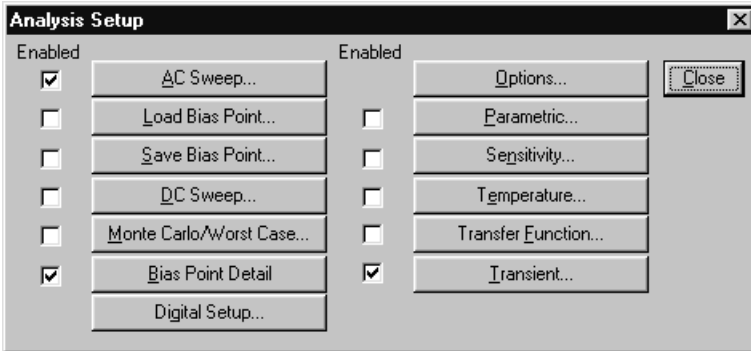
Analysis Setup

Enabled

AC Sweep...

Load Bias Point...

Save Bias Point...

DC Sweep...

Monte Carlo/Worst Case...

Bias Point Detail

Digital Setup...

Enabled

Options...

Parametric...

Sensitivity...

Temperature...

Transfer Function...

Transient...

Close